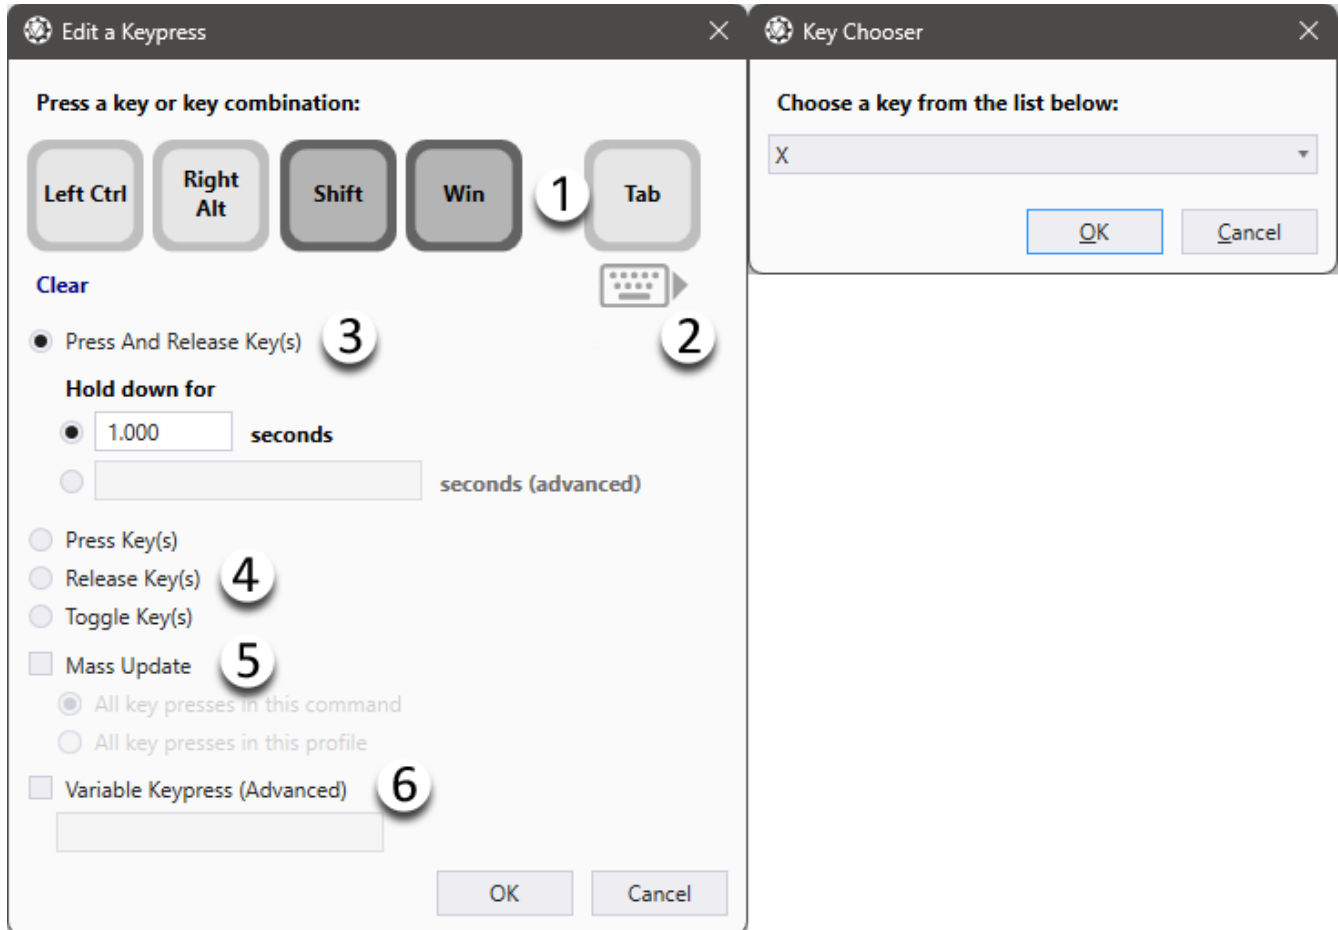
Edit a Keypress

Press a key or key combination:

Left Ctrl
Right Alt
Shift
Win
1
Tab

Clear
2

Press And Release Key(s) 3

Hold down for
1.000 seconds
seconds (advanced)

Press Key(s)
Release Key(s) 4
Toggle Key(s)

Mass Update 5
All key presses in this command
All key presses in this profile

Variable Keypress (Advanced) 6

OK
Cancel

Key Chooser

Choose a key from the list below:

X

OK
Cancel